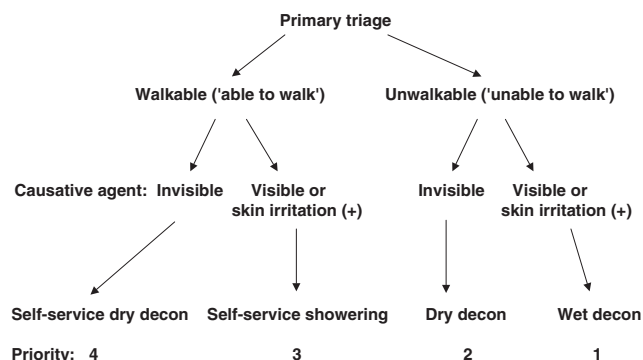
Primary triage

Walkable ('able to walk')

Unwalkable ('unable to walk')

Causative agent: Invisible

Visible or skin irritation (+)

Invisible

Visible or skin irritation (+)

Self-service dry decon

Self-service showering

Dry decon

Wet decon

Priority: 4

3

2

1